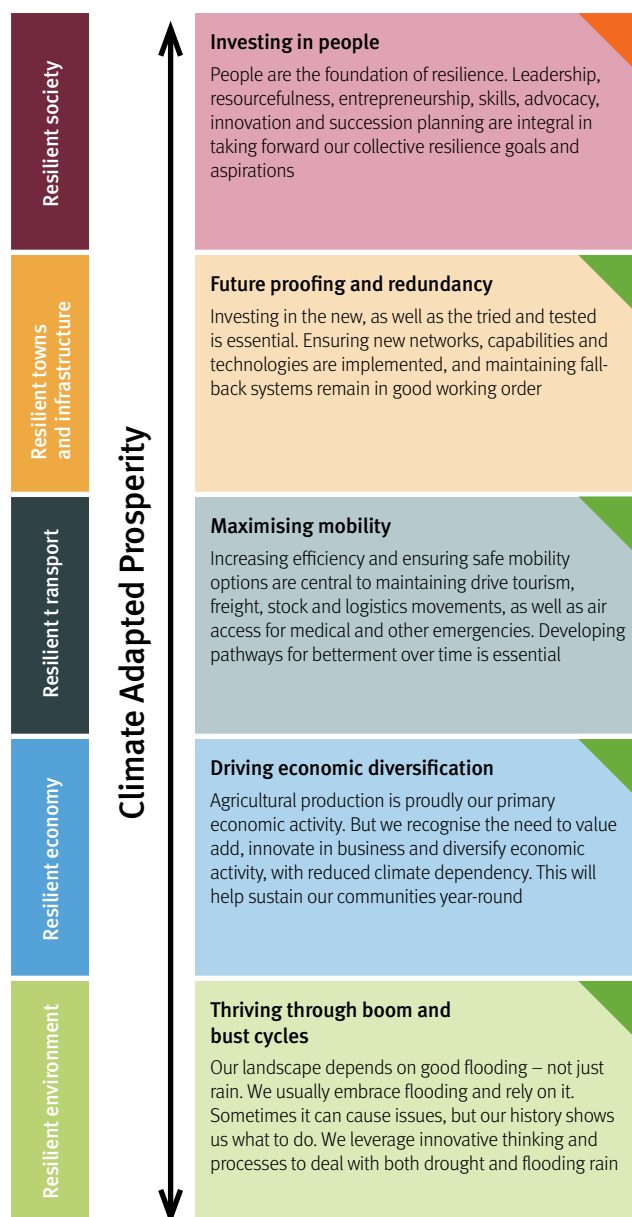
Resilient society

Resilient towns and infrastructure

Resilient t ransport

Resilient economy

Resilient environment

Climate Adapted Prosperity

Investing in people

People are the foundation of resilience. Leadership, resourcefulness, entrepreneurship, skills, advocacy, innovation and succession planning are integral in taking forward our collective resilience goals and aspirations

Future proofing and redundancy

Investing in the new, as well as the tried and tested is essential. Ensuring new networks, capabilities and technologies are implemented, and maintaining fall-back systems remain in good working order

Maximising mobility

Increasing efficiency and ensuring safe mobility options are central to maintaining drive tourism, freight, stock and logistics movements, as well as air access for medical and other emergencies. Developing pathways for betterment over time is essential

Driving economic diversification

Agricultural production is proudly our primary economic activity. But we recognise the need to value add, innovate in business and diversify economic activity, with reduced climate dependency. This will help sustain our communities year-round

Thriving through boom and bust cycles

Our landscape depends on good flooding – not just rain. We usually embrace flooding and rely on it. Sometimes it can cause issues, but our history shows us what to do. We leverage innovative thinking and processes to deal with both drought and flooding rain